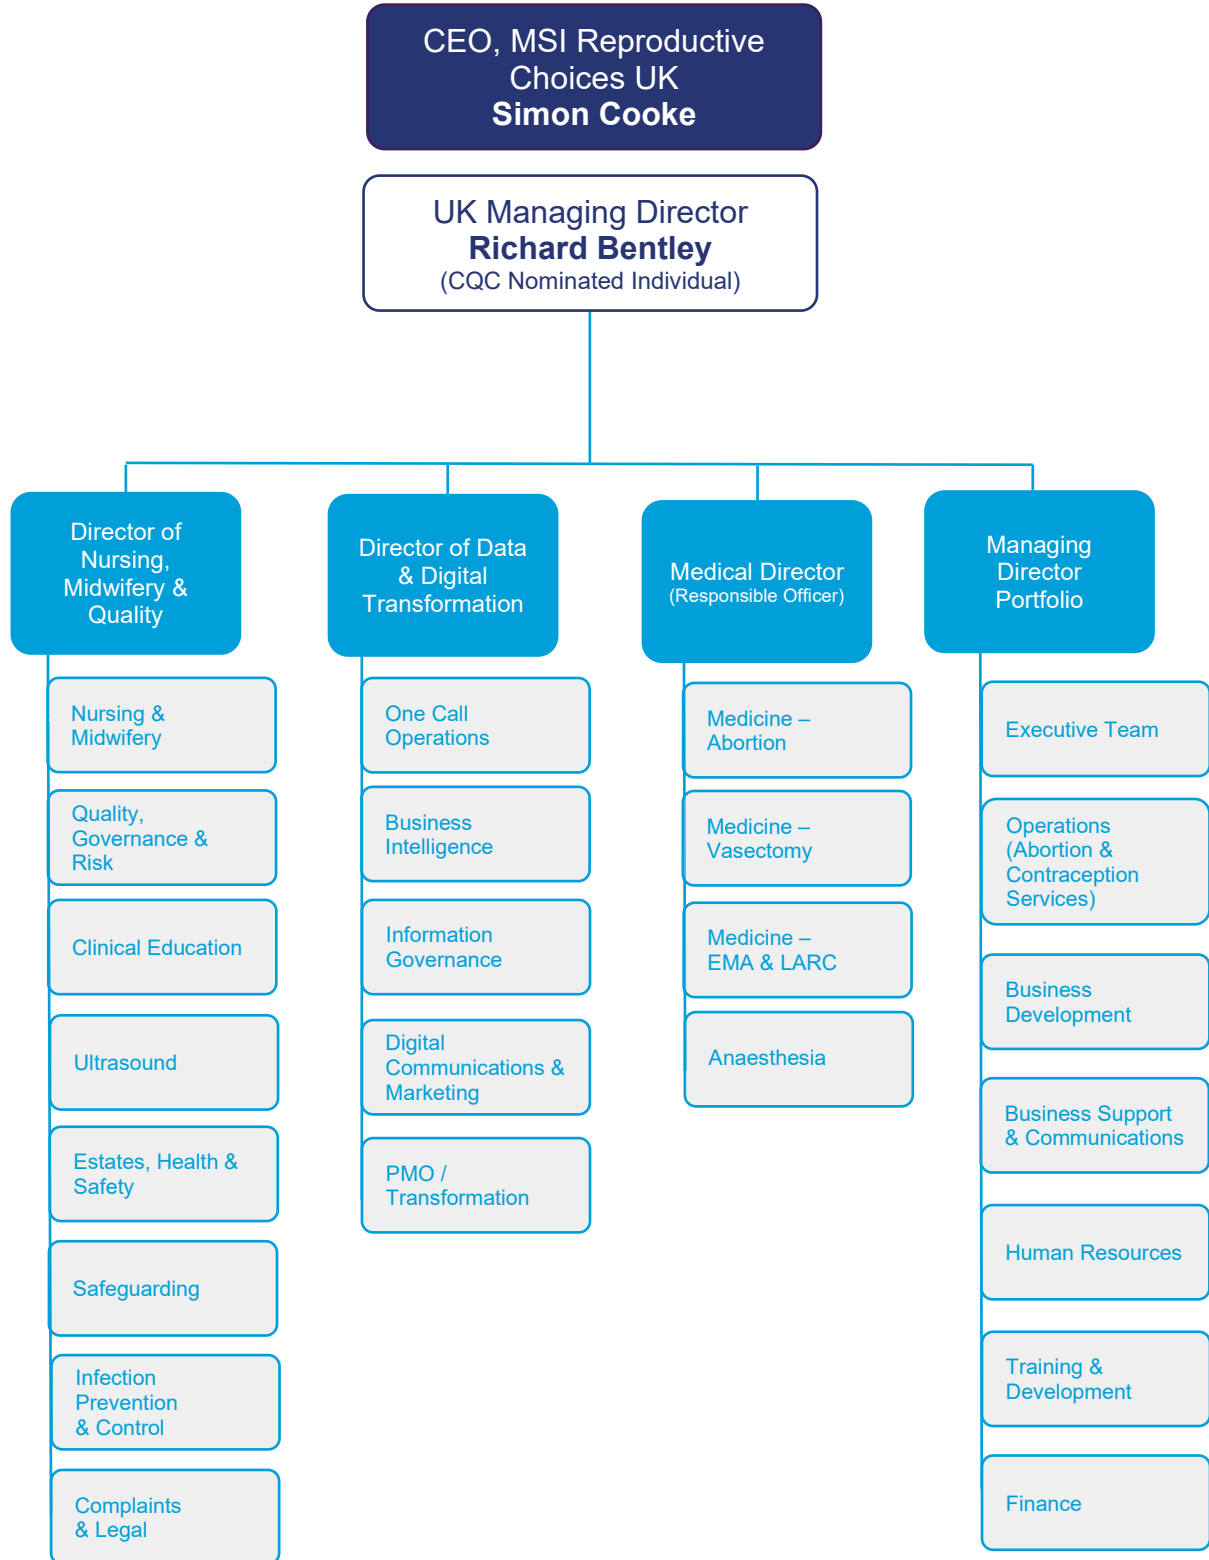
CEO, MSI Reproductive Choices UK
**Simon Cooke**

UK Managing Director
**Richard Bentley**
(CQC Nominated Individual)

Director of Nursing, Midwifery & Quality

Nursing & Midwifery

Quality, Governance & Risk

Clinical Education

Ultrasound

Estates, Health & Safety

Safeguarding

Infection Prevention & Control

Complaints & Legal

Director of Data & Digital Transformation

One Call Operations

Business Intelligence

Information Governance

Digital Communications & Marketing

PMO / Transformation

Medical Director
(Responsible Officer)

Medicine – Abortion

Medicine – Vasectomy

Medicine – EMA & LARC

Anaesthesia

Managing Director Portfolio

Executive Team

Operations (Abortion & Contraception Services)

Business Development

Business Support & Communications

Human Resources

Training & Development

Finance